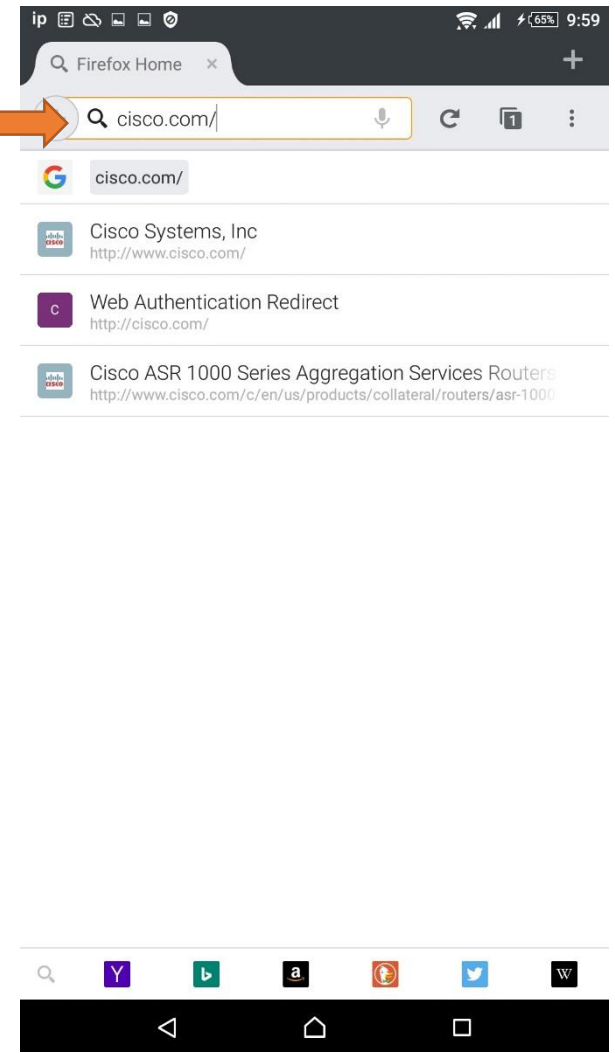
ip 65% 9:59

Firefox Home ×

+

cisco.com/

1

G cisco.com/

Cisco Systems, Inc
http://www.cisco.com/

C Web Authentication Redirect
http://cisco.com/

Cisco ASR 1000 Series Aggregation Services Routers
http://www.cisco.com/c/en/us/products/collateral/routers/asr-1000

Y b a W